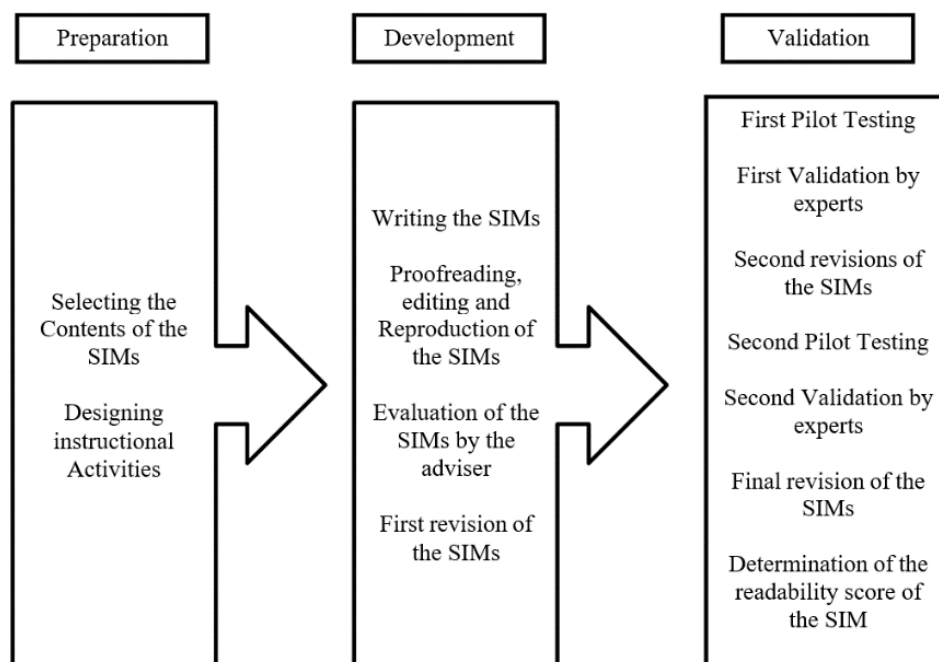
Preparation

Development

Validation

Selecting the Contents of the SIMs

Designing instructional Activities

Writing the SIMs

Proofreading, editing and Reproduction of the SIMs

Evaluation of the SIMs by the adviser

First revision of the SIMs

First Pilot Testing

First Validation by experts

Second revisions of the SIMs

Second Pilot Testing

Second Validation by experts

Final revision of the SIMs

Determination of the readability score of the SIM